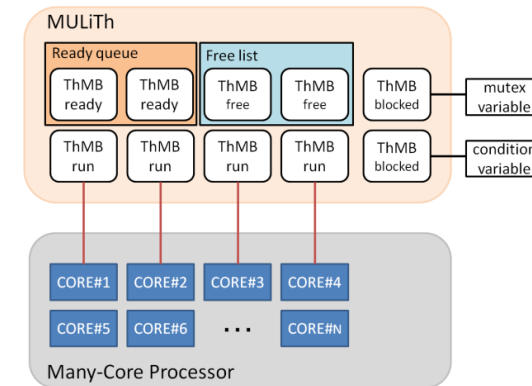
MULiTh

Ready queue

ThMB ready

ThMB ready

Free list

ThMB free

ThMB free

ThMB blocked

mutex variable

ThMB run

ThMB run

ThMB run

ThMB run

ThMB blocked

condition variable

CORE#1

CORE#2

CORE#3

CORE#4

CORE#5

CORE#6

...

CORE#N

Many-Core Processor